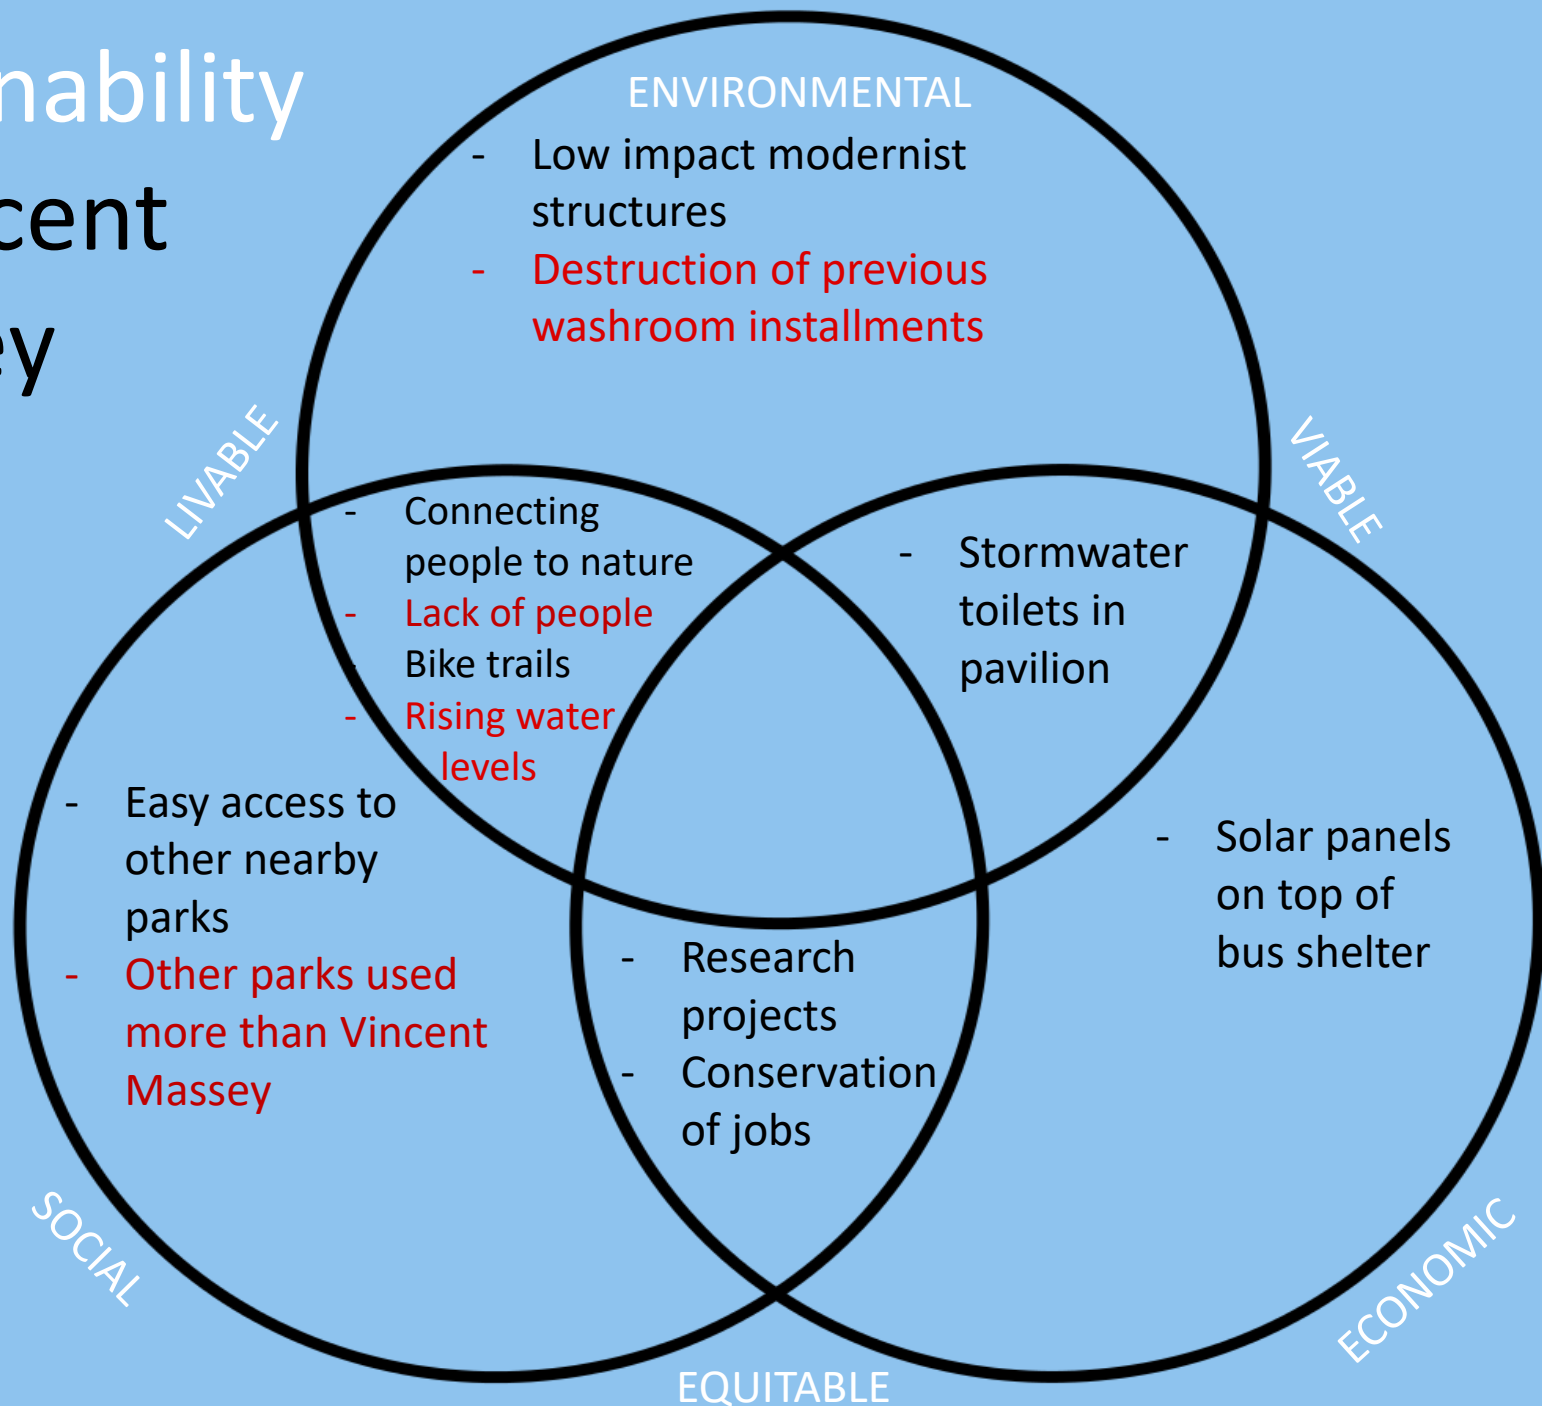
nability
cent
ey

ENVIRONMENTAL
- Low impact modernist structures
- Destruction of previous washroom installments

LIVABLE

VIABLE

- Connecting people to nature
- Lack of people
- Bike trails
- Rising water levels

- Stormwater toilets in pavilion

- Easy access to other nearby parks
- Other parks used more than Vincent Massey

- Solar panels on top of bus shelter

- Research projects
- Conservation of jobs

SOCIAL

ECONOMIC

EQUITABLE